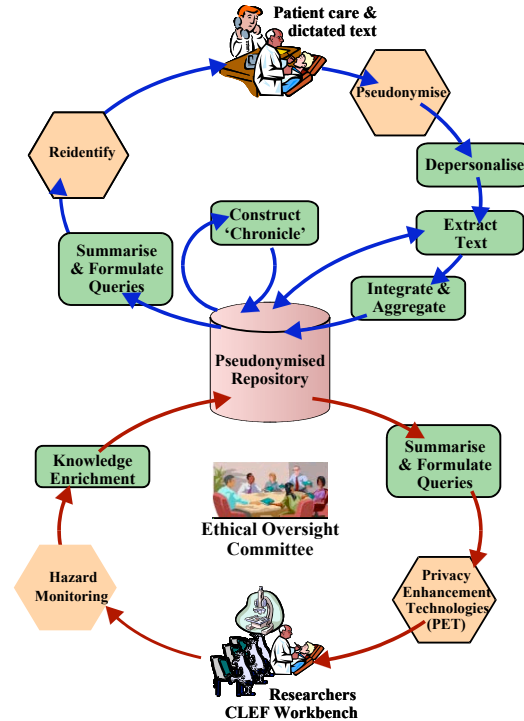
Patient care & dictated text

Pseudonymise

Depersonalise

Extract Text

Integrate & Aggregate

Construct 'Chronicle'

Summarise & Formulate Queries

Reidentify

Pseudonymised Repository

Summarise & Formulate Queries

Privacy Enhancement Technologies (PET)

Ethical Oversight Committee

Knowledge Enrichment

Hazard Monitoring

Researchers CLEF Workbench